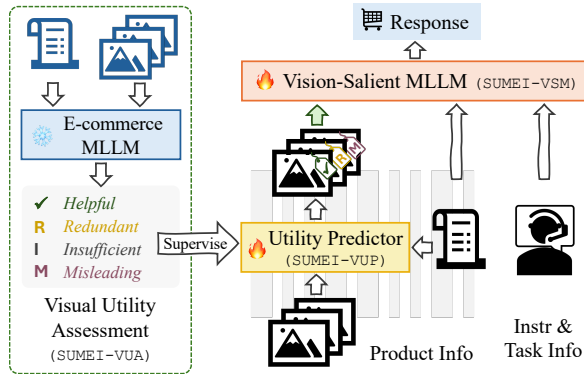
Response

Vision-Salient MLLM (SUMEI-VSM)

E-commerce MLLM

✓ Helpful
R Redundant
I Insufficient
M Misleading

Supervise

Utility Predictor (SUMEI-VUP)

Visual Utility Assessment (SUMEI-VUA)

Product Info

Instr & Task Info